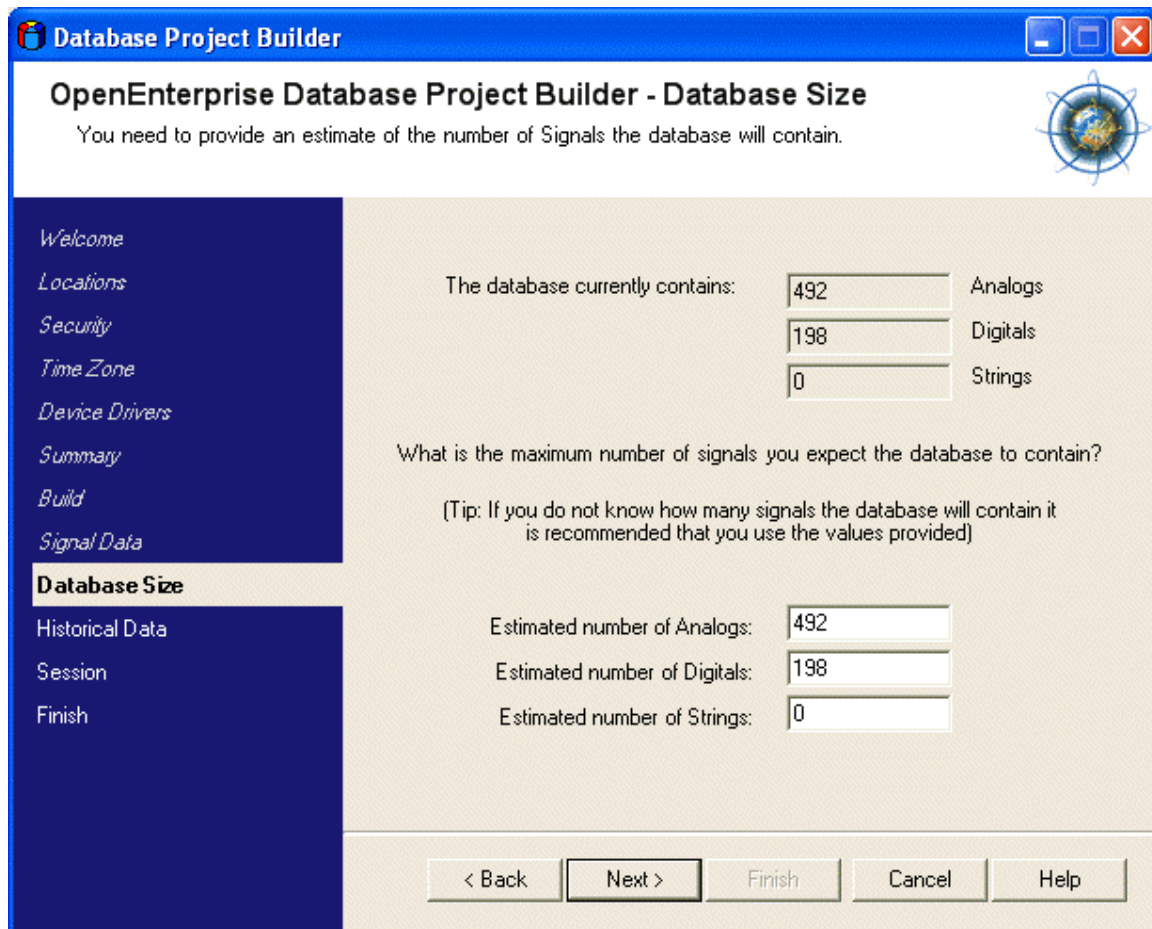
Database Project Builder

OpenEnterprise Database Project Builder - Database Size

You need to provide an estimate of the number of Signals the database will contain.

Welcome
Locations
Security
Time Zone
Device Drivers
Summary
Build
Signal Data
Database Size
Historical Data
Session
Finish

The database currently contains:
492 Analogs
198 Digitals
0 Strings

What is the maximum number of signals you expect the database to contain?

(Tip: If you do not know how many signals the database will contain it is recommended that you use the values provided)

Estimated number of Analogs: 492
Estimated number of Digitals: 198
Estimated number of Strings: 0

< Back
Next >
Finish
Cancel
Help